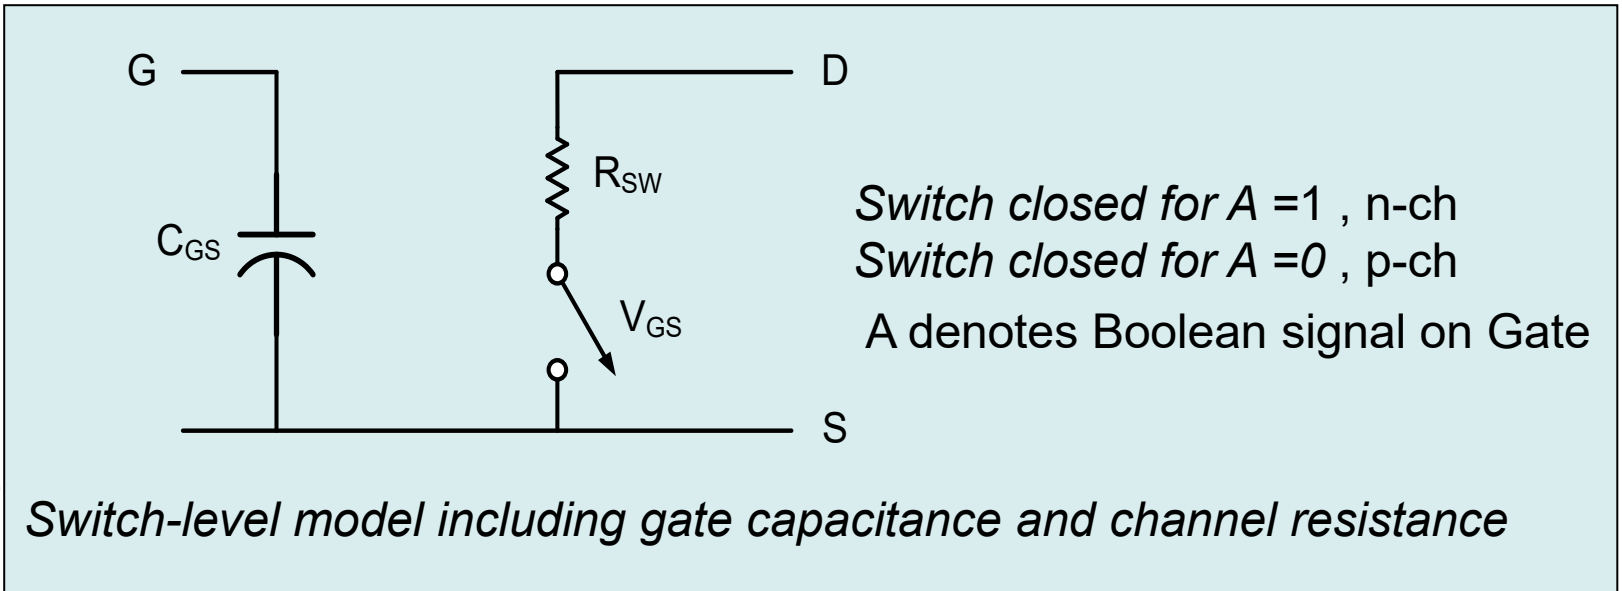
G

D

$C_{GS}$

$R_{SW}$

$V_{GS}$

S

*Switch closed for A* =1 , n-ch
*Switch closed for A =0* , p-ch
A denotes Boolean signal on Gate

*Switch-level model including gate capacitance and channel resistance*